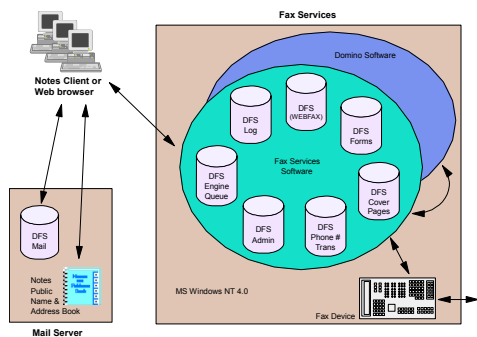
Fax Services

Notes Client or Web browser

Domino Software

DFS Log

DFS (WEBFAX)

DFS Forms

Fax Services Software

DFS Engine Queue

DFS Cover Pages

DFS Admin

DFS Phone # Trans

DFS Mail

Notes Public Name & Address Book

MS Windows NT 4.0

Fax Device

Mail Server